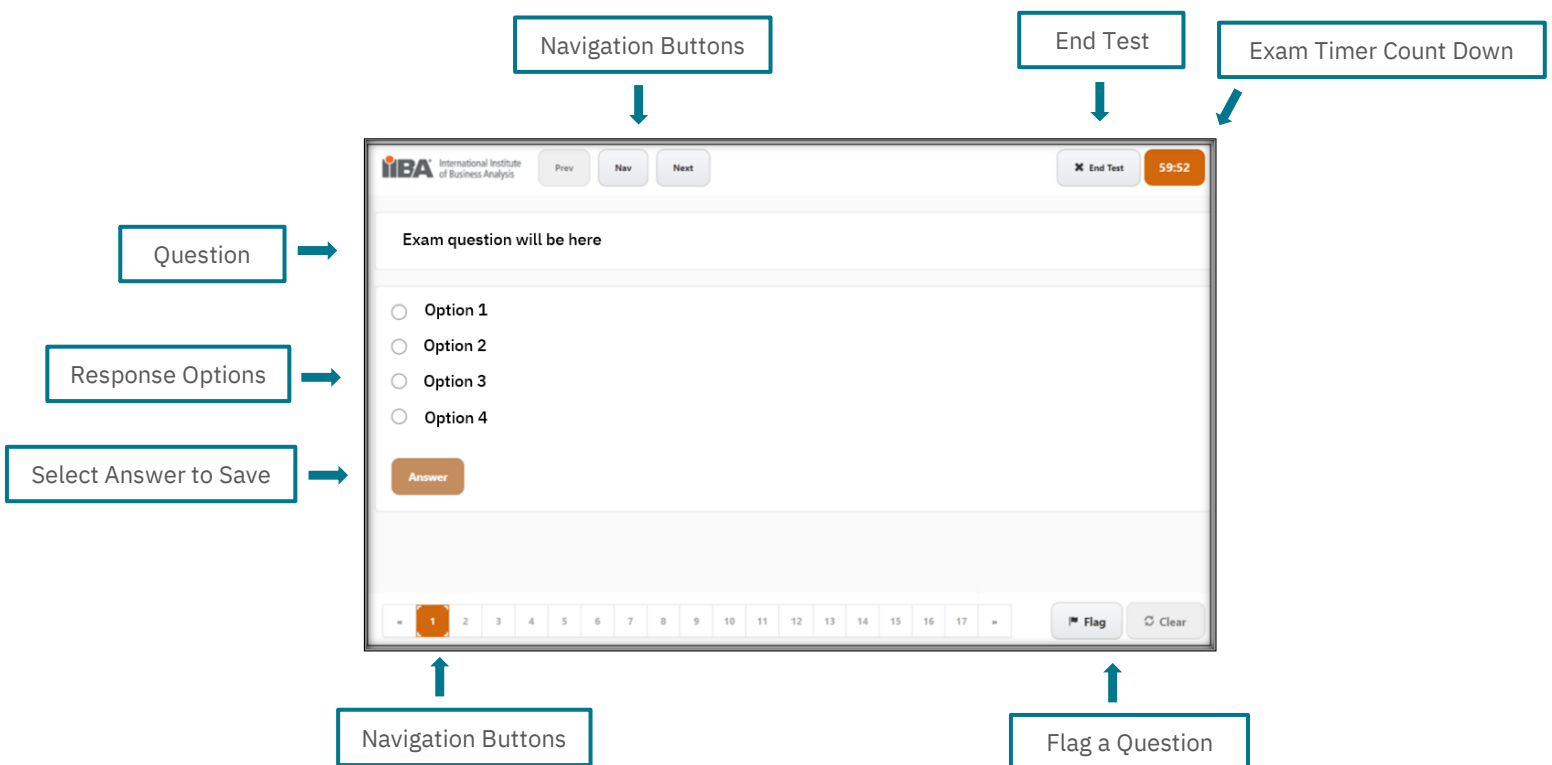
Navigation Buttons

End Test

Exam Timer Count Down

IIBA International Institute of Business Analysis

Prev

Nav

Next

End Test

59:52

Question

Exam question will be here

Response Options

Option 1

Option 2

Option 3

Option 4

Select Answer to Save

Answer

« 1 2 3 4 5 6 7 8 9 10 11 12 13 14 15 16 17 »

Flag

Clear

Navigation Buttons

Flag a Question